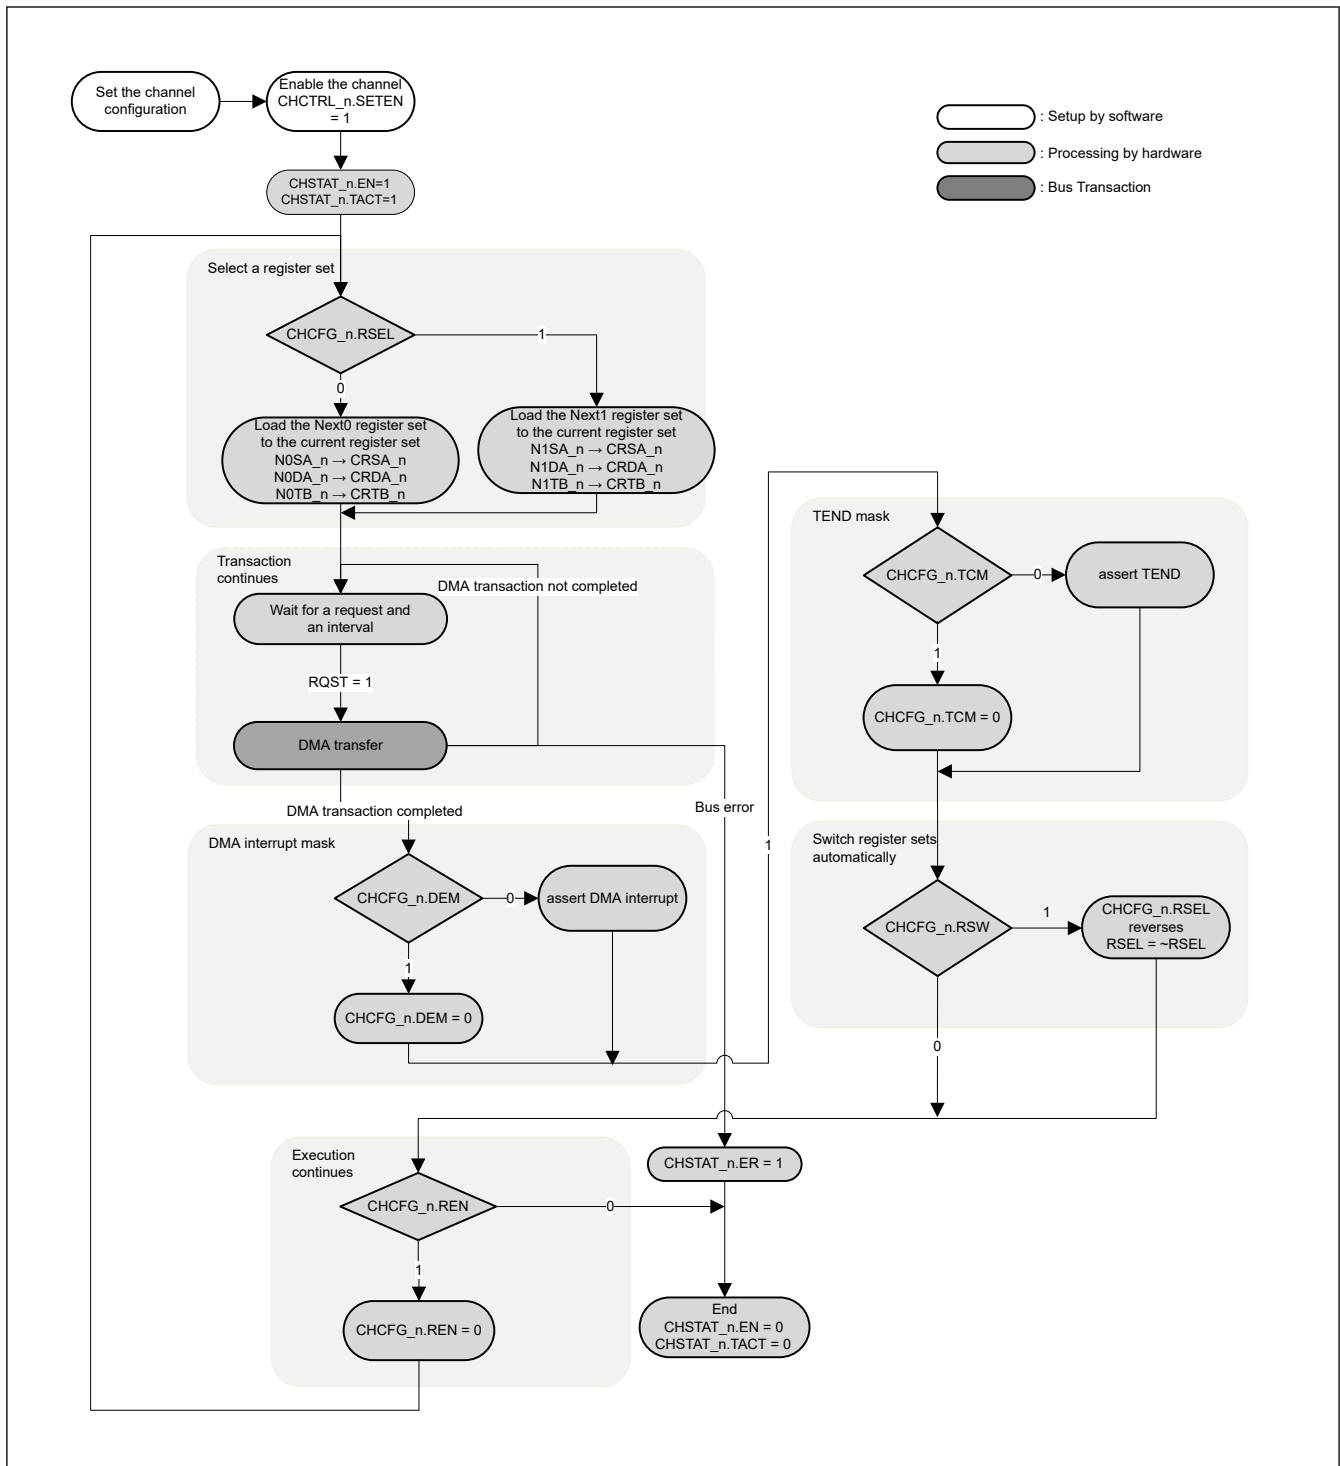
Set the channel configuration

Enable the channel CHCTRL_n.SETEN = 1

: Setup by software

: Processing by hardware

: Bus Transaction

CHSTAT_n.EN=1
CHSTAT_n.TACT=1

Select a register set

CHCFG_n.RSEL

1

0

Load the Next0 register set to the current register set
N0SA_n → CRSA_n
N0DA_n → CRDA_n
N0TB_n → CRTB_n

Load the Next1 register set to the current register set
N1SA_n → CRSA_n
N1DA_n → CRDA_n
N1TB_n → CRTB_n

Transaction continues

DMA transaction not completed

Wait for a request and an interval

RQST = 1

DMA transfer

DMA transaction completed

Bus error

TEND mask

CHCFG_n.TCM

0

assert TEND

1

CHCFG_n.TCM = 0

DMA interrupt mask

CHCFG_n.DEM

0

assert DMA interrupt

1

CHCFG_n.DEM = 0

1

Switch register sets automatically

CHCFG_n.RSW

1

CHCFG_n.RSEL reverses
RSEL = ~RSEL

0

Execution continues

CHCFG_n.REN

0

CHSTAT_n.ER = 1

1

CHCFG_n.REN = 0

End
CHSTAT_n.EN = 0
CHSTAT_n.TACT = 0